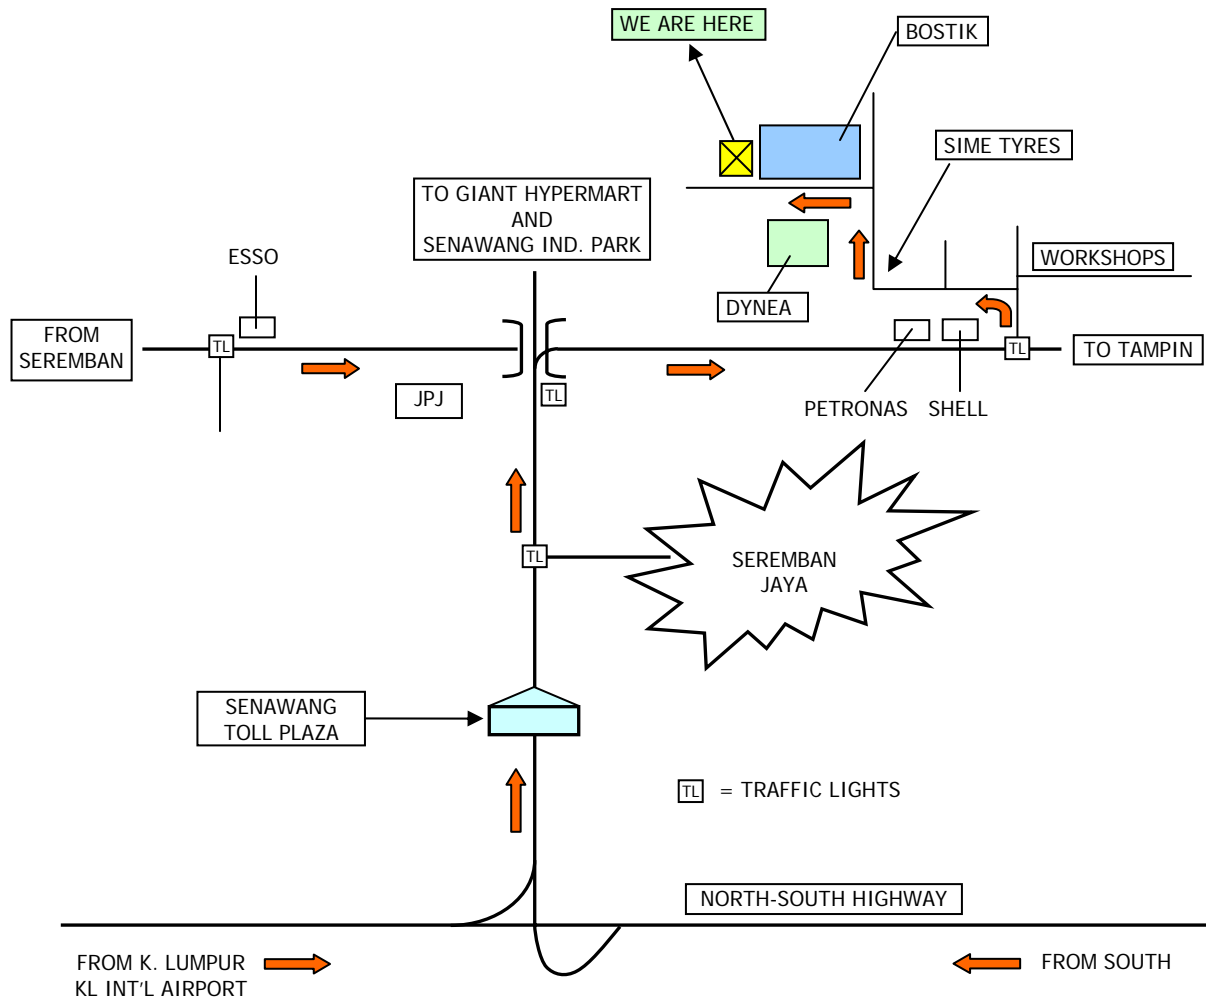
WE ARE HERE

BOSTIK

SIME TYRES

TO GIANT HYPERMART AND SENAWANG IND. PARK

ESSO

WORKSHOPS

DYNEA

FROM SEREMBAN

TL

TL

TL

TO TAMPIN

JPJ

TL

PETRONAS

SHELL

TL

SEREMBAN JAYA

SENAWANG TOLL PLAZA

TL = TRAFFIC LIGHTS

NORTH-SOUTH HIGHWAY

FROM K. LUMPUR
KL INT'L AIRPORT

FROM SOUTH